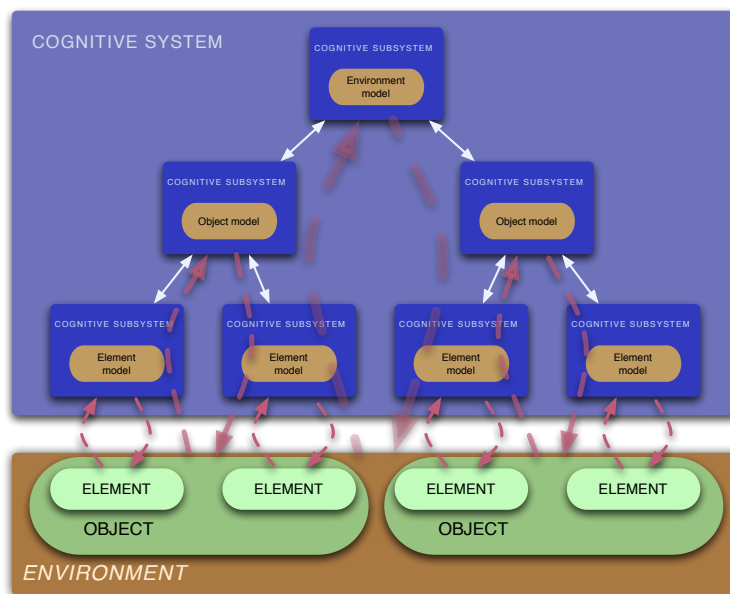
COGNITIVE SYSTEM

COGNITIVE SUBSYSTEM
Environment model

COGNITIVE SUBSYSTEM
Object model

COGNITIVE SUBSYSTEM
Object model

COGNITIVE SUBSYSTEM
Element model

COGNITIVE SUBSYSTEM
Element model

COGNITIVE SUBSYSTEM
Element model

COGNITIVE SUBSYSTEM
Element model

ELEMENT
ELEMENT
OBJECT

ELEMENT
ELEMENT
OBJECT

ENVIRONMENT